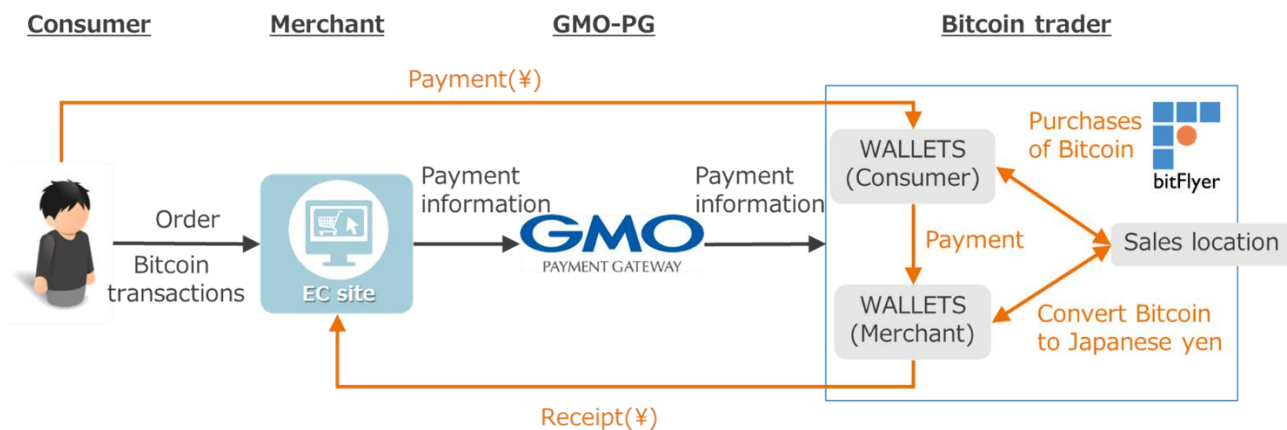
Consumer

Merchant

GMO-PG

Bitcoin trader

Payment(¥)

Purchases of Bitcoin

bitFlyer

WALLETS (Consumer)

Order

Bitcoin transactions

EC site

Payment information

GMO PAYMENT GATEWAY

Payment information

Payment

Sales location

WALLETS (Merchant)

Convert Bitcoin to Japanese yen

Receipt(¥)